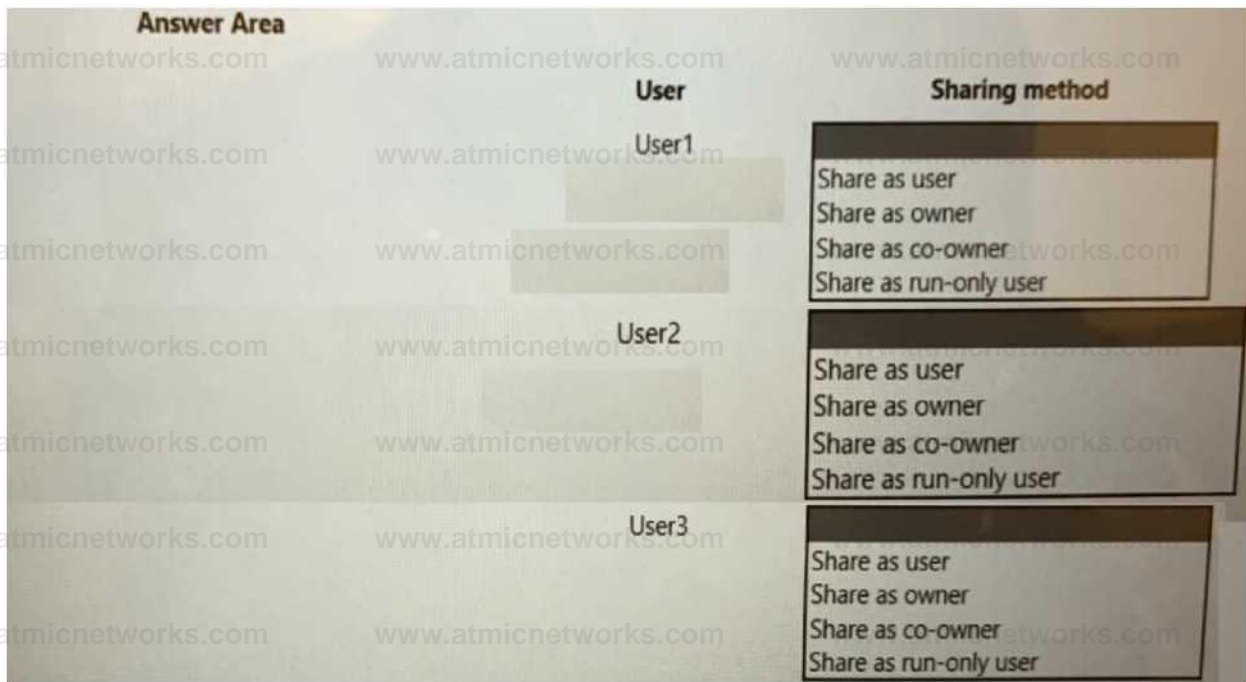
Answer Area

| User | Sharing method |
|---|---|
| User1 | Share as user<br>Share as owner<br>Share as co-owner<br>Share as run-only user |
| User2 | Share as user<br>Share as owner<br>Share as co-owner<br>Share as run-only user |
| User3 | Share as user<br>Share as owner<br>Share as co-owner<br>Share as run-only user |

www.atmicnetworks.com